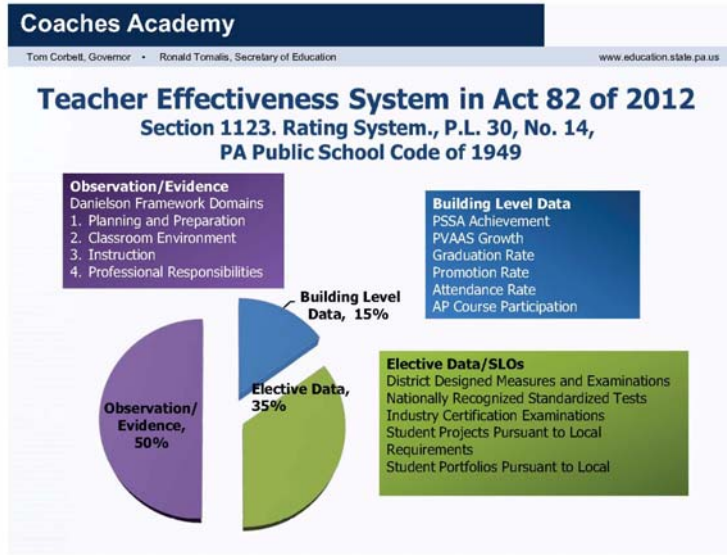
Coaches Academy

Tom Corbett, Governor • Ronald Tomalis, Secretary of Education

www.education.state.pa.us

Teacher Effectiveness System in Act 82 of 2012
Section 1123. Rating System., P.L. 30, No. 14, PA Public School Code of 1949

Observation/Evidence
Danielson Framework Domains
1. Planning and Preparation
2. Classroom Environment
3. Instruction
4. Professional Responsibilities

Building Level Data
PSSA Achievement
PVAAS Growth
Graduation Rate
Promotion Rate
Attendance Rate
AP Course Participation

Building Level Data, 15%

Elective Data, 35%

Observation/ Evidence, 50%

Elective Data/SLOs
District Designed Measures and Examinations
Nationally Recognized Standardized Tests
Industry Certification Examinations
Student Projects Pursuant to Local Requirements
Student Portfolios Pursuant to Local